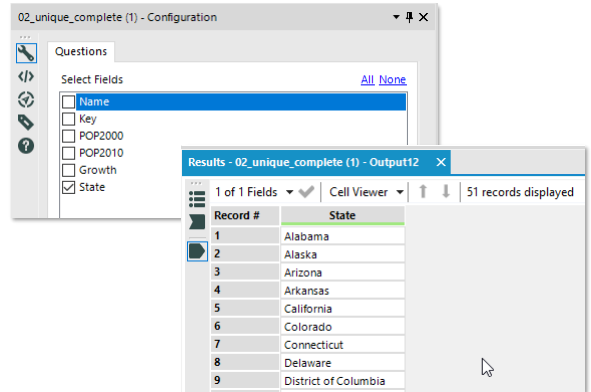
02_unique_complete (1) - Configuration

Questions

Select Fields
All None

Name
Key
POP2000
POP2010
Growth
State

Results - 02_unique_complete (1) - Output12

1 of 1 Fields
Cell Viewer
51 records displayed

| Record # | State |
|---|---|
| 1 | Alabama |
| 2 | Alaska |
| 3 | Arizona |
| 4 | Arkansas |
| 5 | California |
| 6 | Colorado |
| 7 | Connecticut |
| 8 | Delaware |
| 9 | District of Columbia |